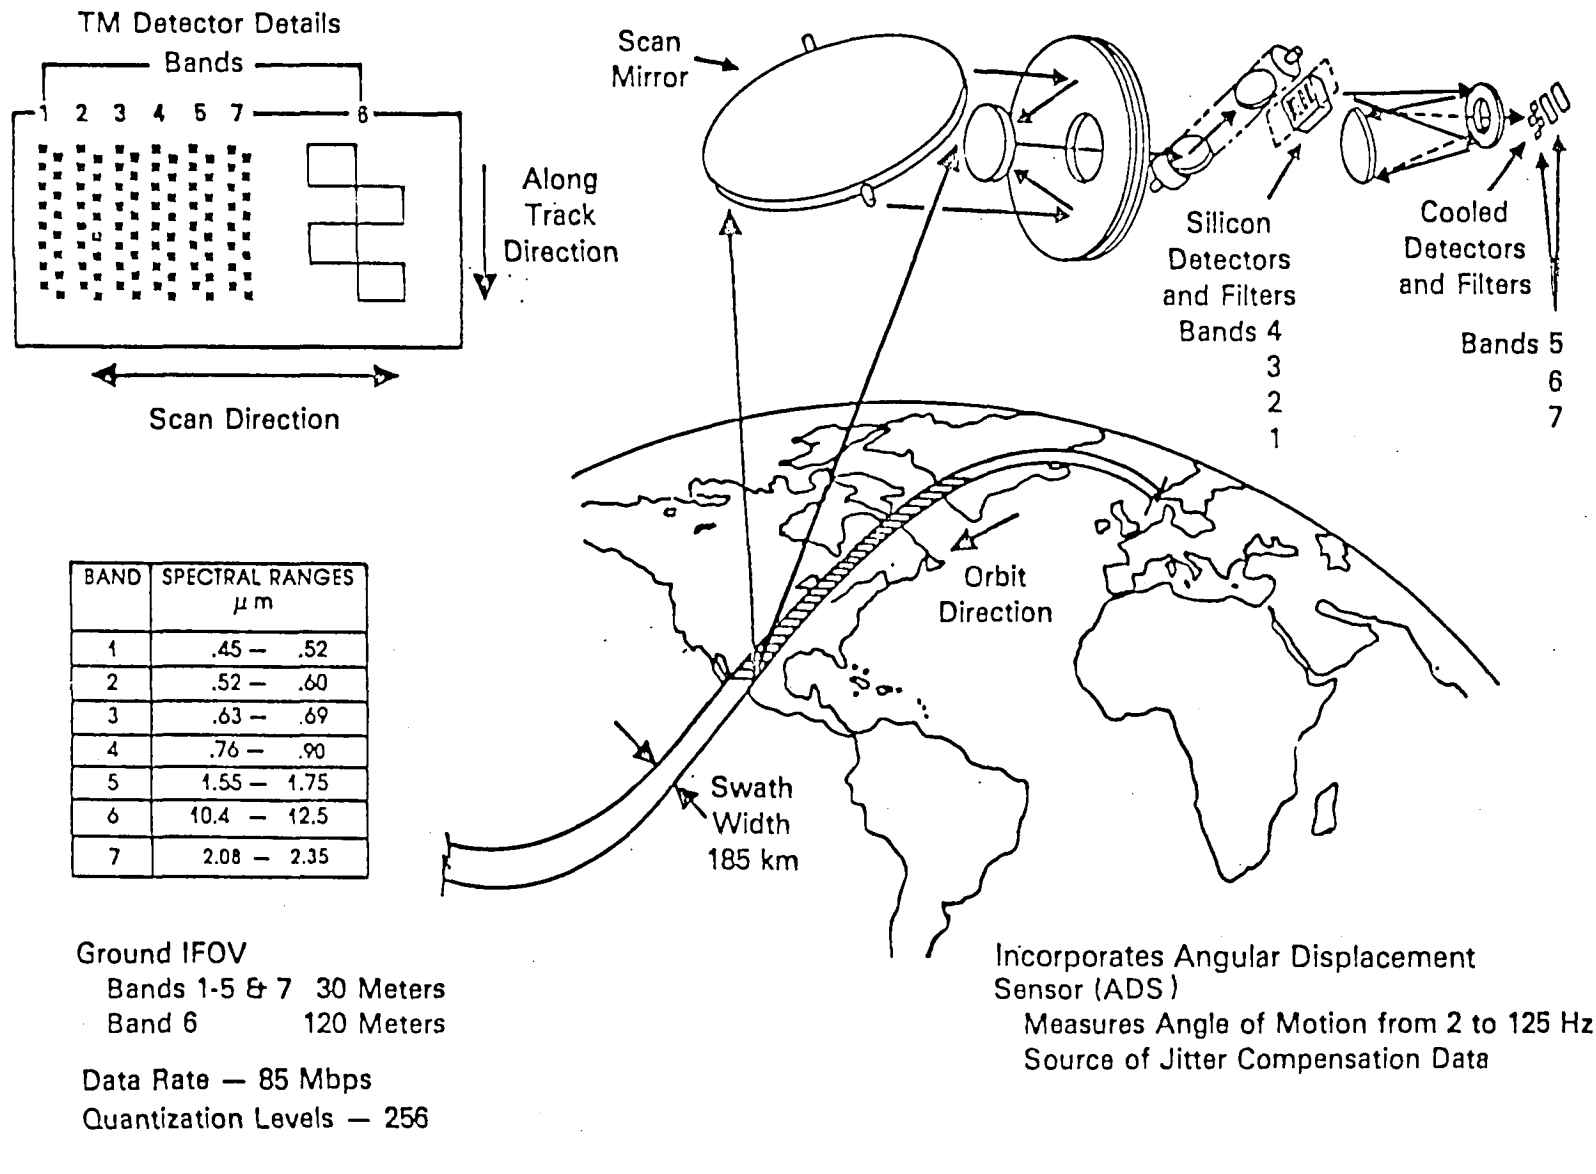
TM Detector Details

Bands

1 2 3 4 5 7 6

Along Track Direction

Scan Direction

Scan Mirror

Silicon Detectors and Filters Bands 4 3 2 1

Cooled Detectors and Filters

Bands 5 6 7

Orbit Direction

Swath Width 185 km

| BAND | SPECTRAL RANGES $\mu$m |
|---|---|
| 1 | .45 — .52 |
| 2 | .52 — .60 |
| 3 | .63 — .69 |
| 4 | .76 — .90 |
| 5 | 1.55 — 1.75 |
| 6 | 10.4 — 12.5 |
| 7 | 2.08 — 2.35 |

Ground IFOV
Bands 1-5 & 7 30 Meters
Band 6 120 Meters

Data Rate — 85 Mbps
Quantization Levels — 256

Incorporates Angular Displacement Sensor (ADS)
Measures Angle of Motion from 2 to 125 Hz
Source of Jitter Compensation Data